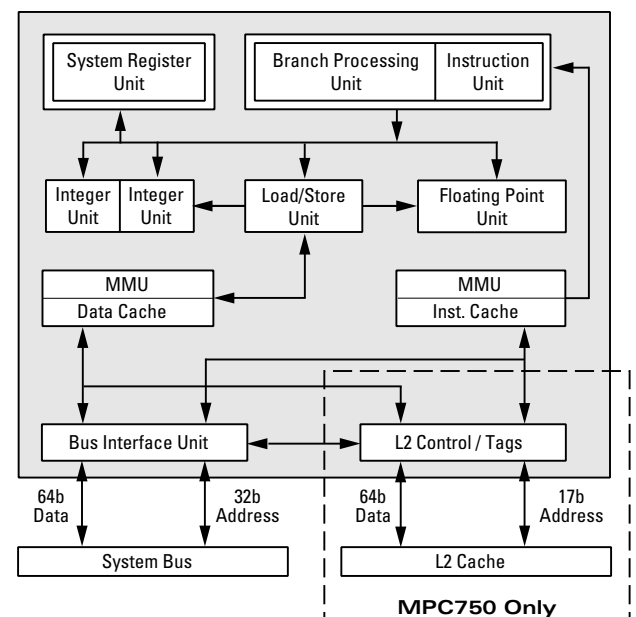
System Register Unit

Branch Processing Unit

Instruction Unit

Integer Unit

Integer Unit

Load/Store Unit

Floating Point Unit

MMU

Data Cache

MMU

Inst. Cache

Bus Interface Unit

L2 Control / Tags

64b Data

32b Address

64b Data

17b Address

System Bus

L2 Cache

MPC750 Only